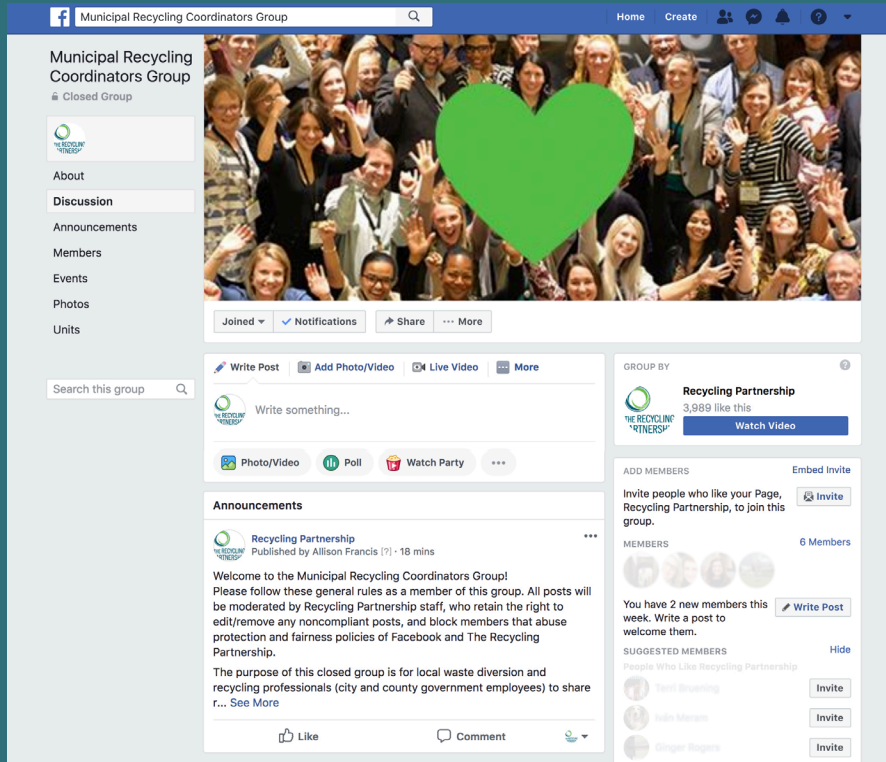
Municipal Recycling Coordinators Group

Home Create

Municipal Recycling Coordinators Group
Closed Group

THE RECYCLING PARTNERSHIP

About
Discussion
Announcements
Members
Events
Photos
Units

Search this group

Joined Notifications Share ··· More

Write Post Add Photo/Video Live Video More

Write something...

Photo/Video Poll Watch Party ···

Announcements

Recycling Partnership
Published by Allison Francis [?] · 18 mins

Welcome to the Municipal Recycling Coordinators Group!
Please follow these general rules as a member of this group. All posts will be moderated by Recycling Partnership staff, who retain the right to edit/remove any noncompliant posts, and block members that abuse protection and fairness policies of Facebook and The Recycling Partnership.

The purpose of this closed group is for local waste diversion and recycling professionals (city and county government employees) to share r... See More

Like Comment

GROUP BY
Recycling Partnership
3,989 like this
Watch Video

ADD MEMBERS Embed Invite
Invite people who like your Page, Recycling Partnership, to join this group. Invite

MEMBERS 6 Members

You have 2 new members this week. Write a post to welcome them. Write Post

SUGGESTED MEMBERS Hide
People Who Like Recycling Partnership
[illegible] Invite
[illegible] Invite
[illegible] Invite